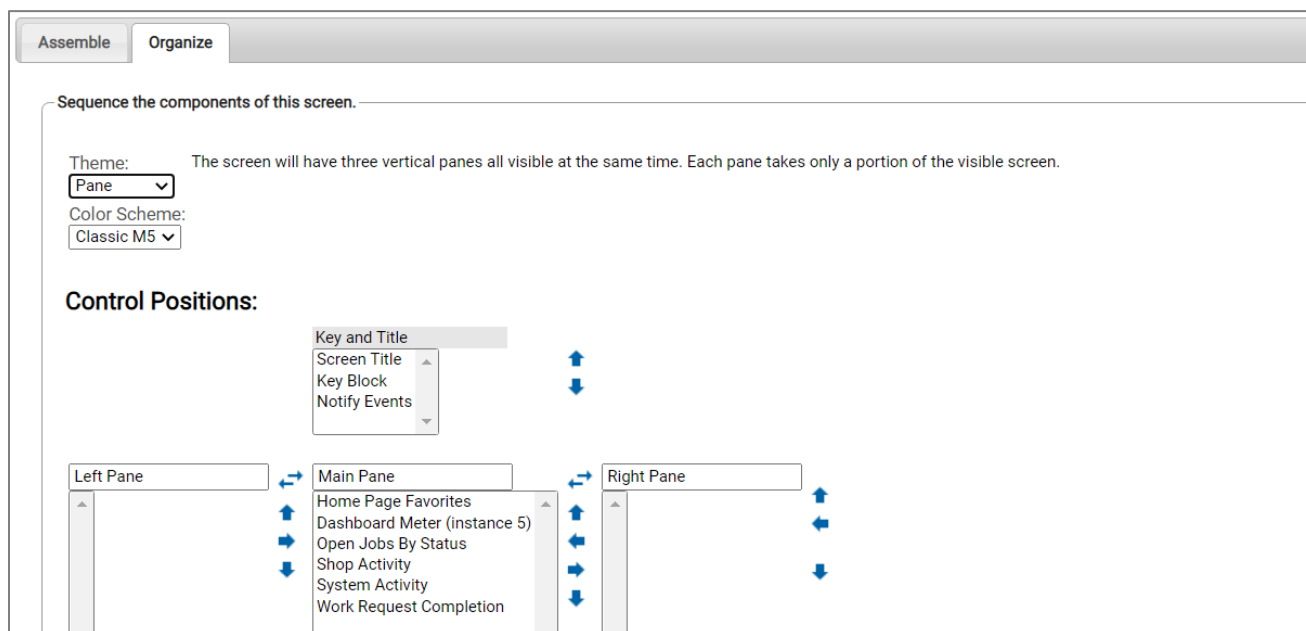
Assemble Organize

Sequence the components of this screen.

Theme:
Pane
Color Scheme:
Classic M5

The screen will have three vertical panes all visible at the same time. Each pane takes only a portion of the visible screen.

Control Positions:

Key and Title
Screen Title
Key Block
Notify Events

Left Pane

Main Pane
Home Page Favorites
Dashboard Meter (instance 5)
Open Jobs By Status
Shop Activity
System Activity
Work Request Completion

Right Pane